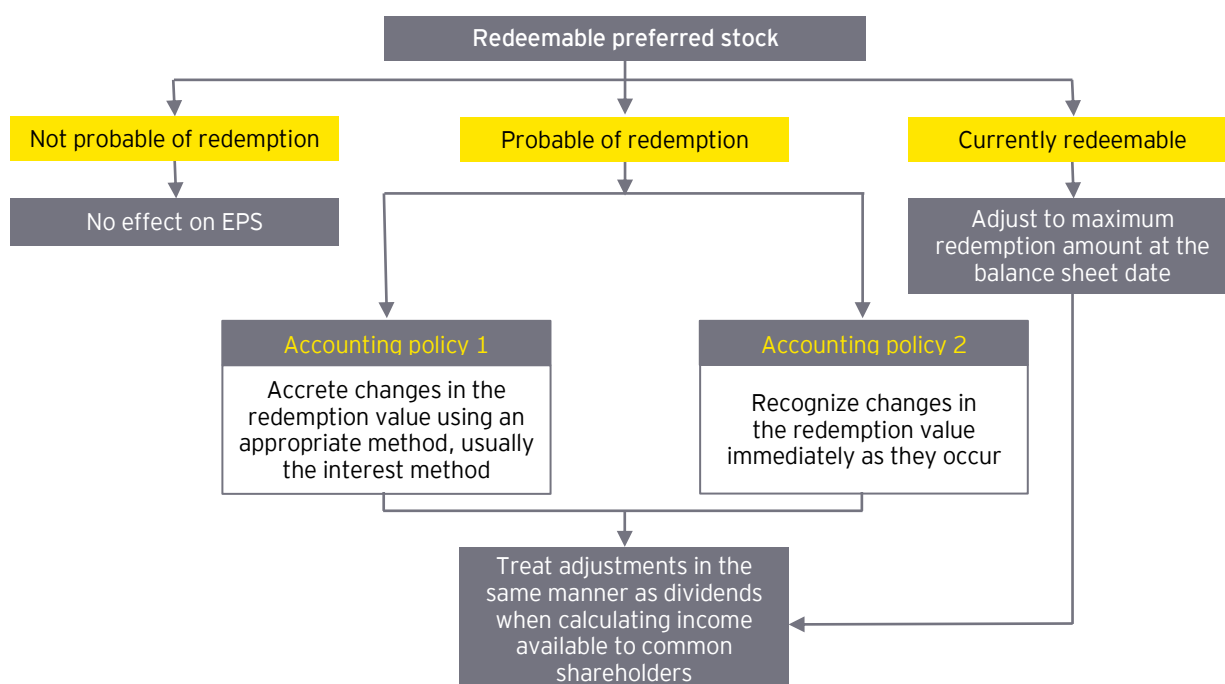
Redeemable preferred stock

Not probable of redemption

No effect on EPS

Probable of redemption

Currently redeemable

Adjust to maximum redemption amount at the balance sheet date

Accounting policy 1

Accrete changes in the redemption value using an appropriate method, usually the interest method

Accounting policy 2

Recognize changes in the redemption value immediately as they occur

Treat adjustments in the same manner as dividends when calculating income available to common shareholders